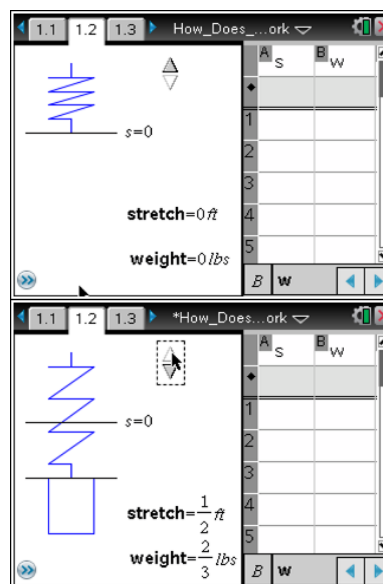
1.1 1.2 1.3 How_Does_...ork

s=0

stretch=0 ft

weight=0 lbs

| A s | B w |
|---|---|
| ◆ | |
| 1 | |
| 2 | |
| 3 | |
| 4 | |
| 5 | |

B w

1.1 1.2 1.3 *How_Does_...ork

s=0

stretch=$\frac{1}{2}$ ft

weight=$\frac{2}{3}$ lbs

| A s | B w |
|---|---|
| ◆ | |
| 1 | |
| 2 | |
| 3 | |
| 4 | |
| 5 | |

B w